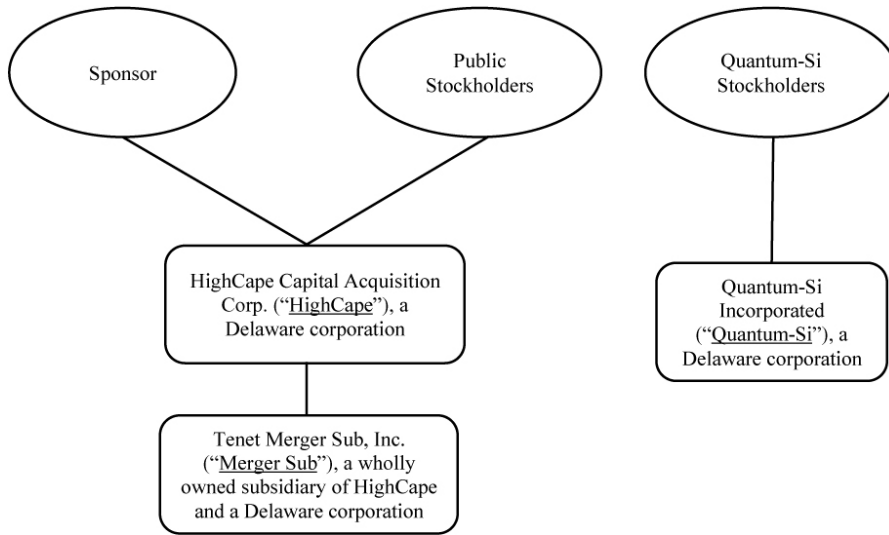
Sponsor

Public Stockholders

Quantum-Si Stockholders

HighCape Capital Acquisition Corp. ("HighCape"), a Delaware corporation

Quantum-Si Incorporated ("Quantum-Si"), a Delaware corporation

Tenet Merger Sub, Inc. ("Merger Sub"), a wholly owned subsidiary of HighCape and a Delaware corporation